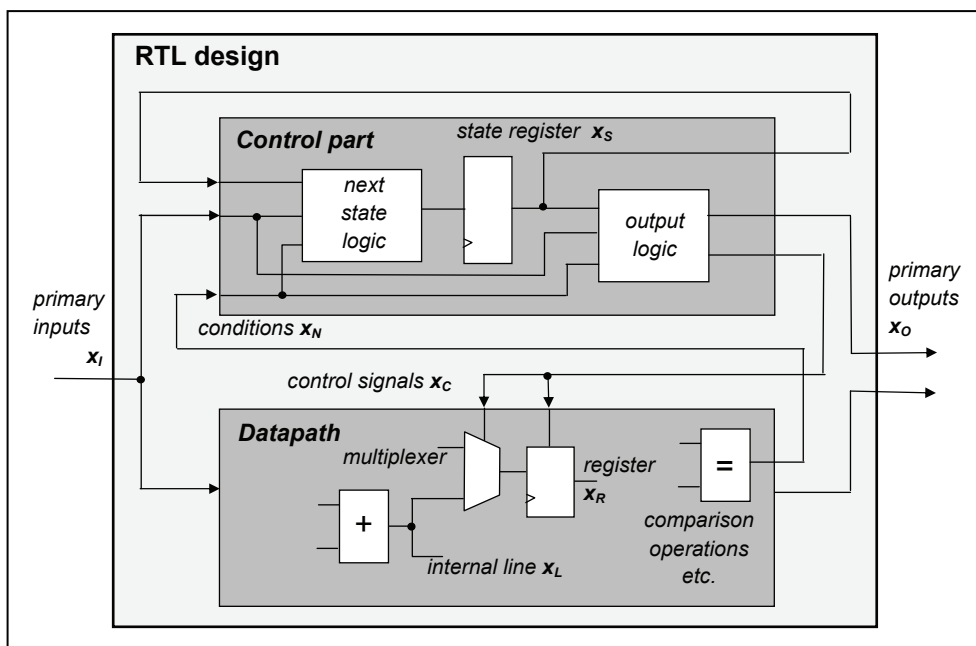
RTL design

Control part

state register $x_S$

next state logic

output logic

primary inputs $x_I$

conditions $x_N$

primary outputs $x_O$

control signals $x_C$

Datapath

multiplexer

register $x_R$

=

+

comparison operations etc.

internal line $x_L$